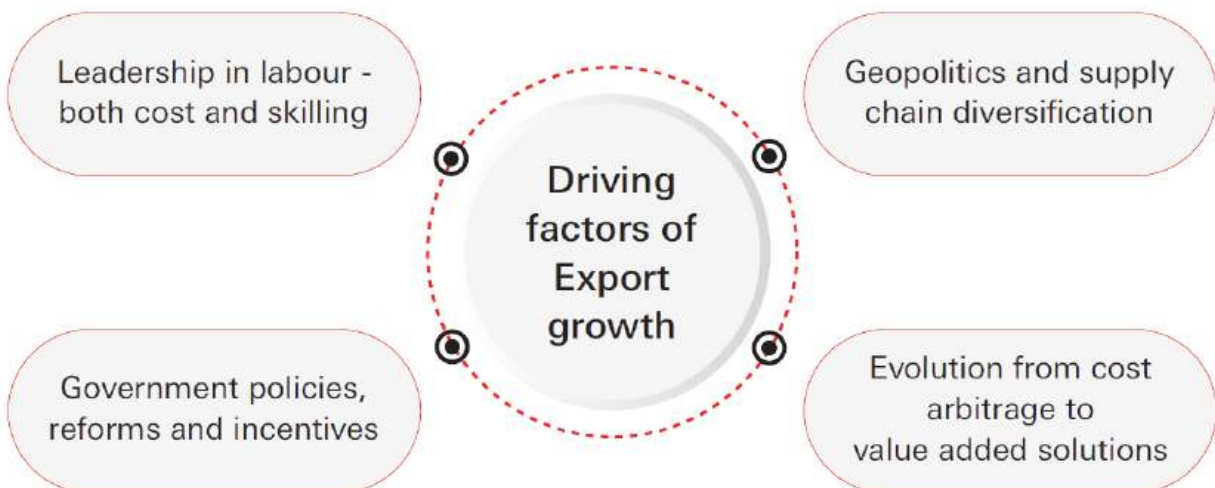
Leadership in labour - both cost and skilling

Geopolitics and supply chain diversification

Driving factors of Export growth

Government policies, reforms and incentives

Evolution from cost arbitrage to value added solutions